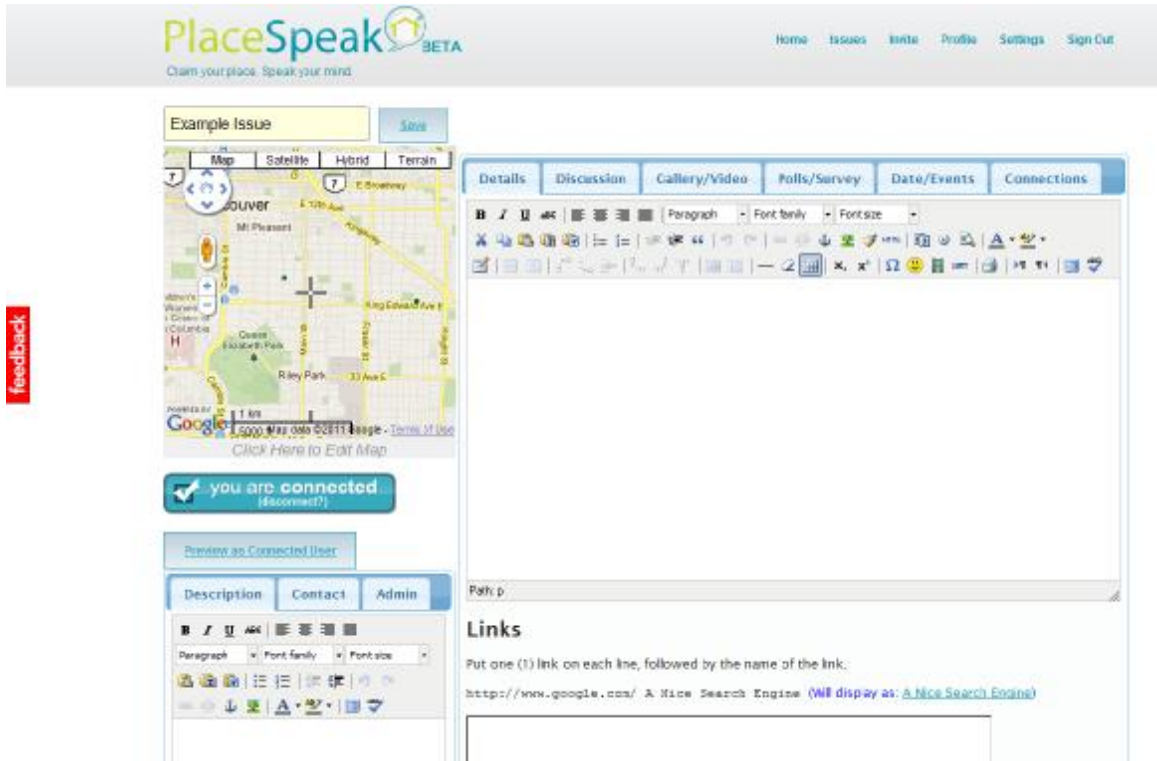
PlaceSpeak BETA
Claim your place. Speak your mind.

Home Issues Invite Profile Settings Sign Out

Example Issue
Save

Map Satellite Hybrid Terrain
7
E Broadway
couver
Mt Pleasant
King Edward Ave E
Queen Elizabeth Park
H
Riley Park
33 Ave E
1 km
5000 ft
Google
Map data ©2011 Google - Terms of Use
Click Here to Edit Map

you are connected
(disconnect?)

Preview as Connected User

Description Contact Admin

Paragraph Font family Font size

feedback

Details Discussion Gallery/Video Polls/Survey Date/Events Connections

B I U ABC Paragraph Font family Font size

Path: p

Links

Put one (1) link on each line, followed by the name of the link.

http://www.google.com/ A Nice Search Engine (Will display as: A Nice Search Engine)